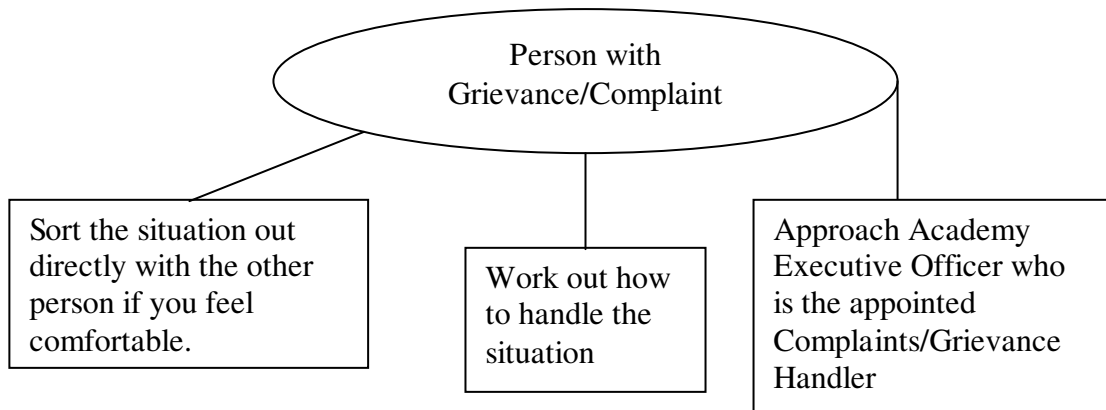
Person with Grievance/Complaint

Sort the situation out directly with the other person if you feel comfortable.

Work out how to handle the situation

Approach Academy Executive Officer who is the appointed Complaints/Grievance Handler